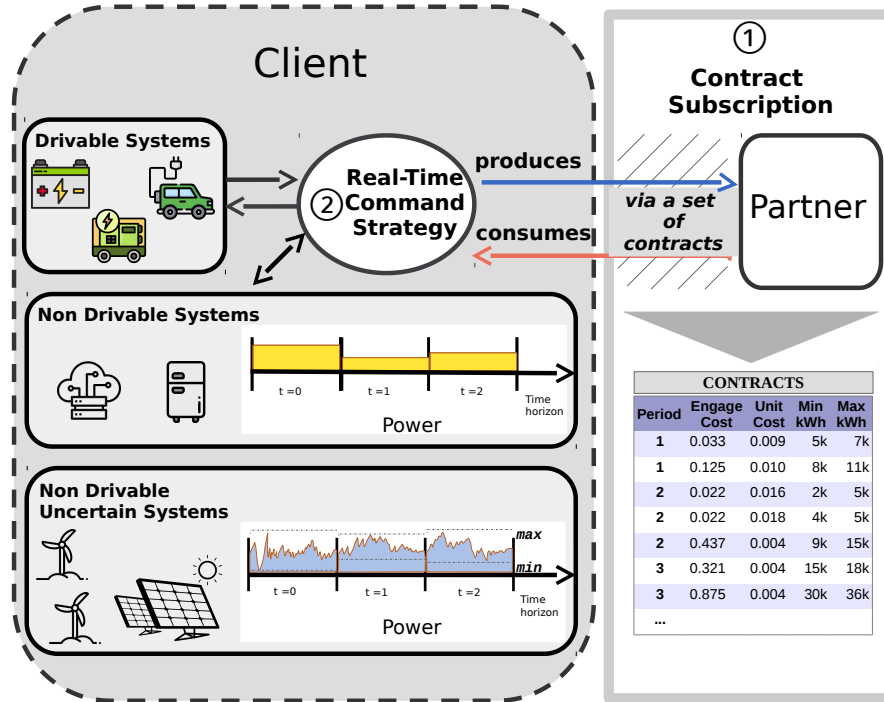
Client

Drivable Systems

② Real-Time Command Strategy

produces

consumes

① Contract Subscription

via a set of contracts

Partner

Non Drivable Systems

t =0 t =1 t =2 Time horizon

Power

Non Drivable Uncertain Systems

max

min

t =0 t =1 t =2 Time horizon

Power

CONTRACTS

| Period | Engage Cost | Unit Cost | Min kWh | Max kWh |
|---|---|---|---|---|
| 1 | 0.033 | 0.009 | 5k | 7k |
| 1 | 0.125 | 0.010 | 8k | 11k |
| 2 | 0.022 | 0.016 | 2k | 5k |
| 2 | 0.022 | 0.018 | 4k | 5k |
| 2 | 0.437 | 0.004 | 9k | 15k |
| 3 | 0.321 | 0.004 | 15k | 18k |
| 3 | 0.875 | 0.004 | 30k | 36k |
| ... | | | | |